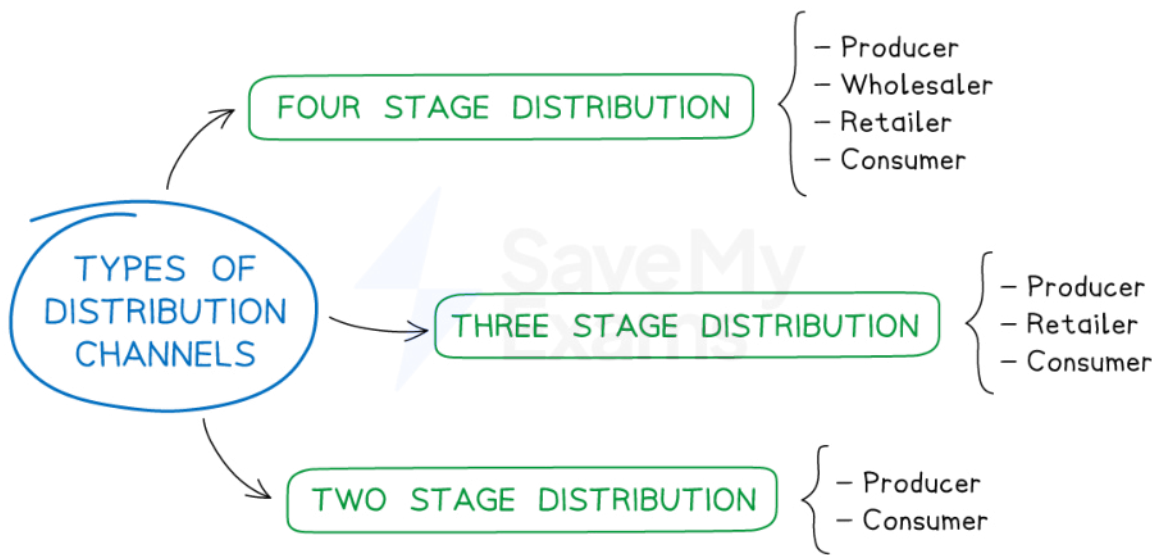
TYPES OF DISTRIBUTION CHANNELS

FOUR STAGE DISTRIBUTION

– Producer
– Wholesaler
– Retailer
– Consumer

THREE STAGE DISTRIBUTION

– Producer
– Retailer
– Consumer

TWO STAGE DISTRIBUTION

– Producer
– Consumer

SaveMy Exams